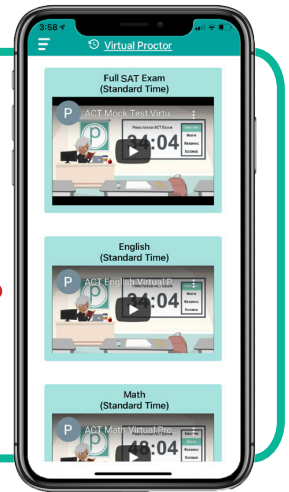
3:58

Virtual Proctor

Full SAT Exam
(Standard Time)

P
ACT Mock Test Virtu

PREPSCHOLAR ACT EXAM
ENGLISH
MATH
READING
SCIENCE

34:04

English
(Standard Time)

P
ACT English Virtual P

ENGLISH
MATH
READING
SCIENCE

34:04

Math
(Standard Time)

P
ACT Math Virtual Pro

ENGLISH
MATH
READING
SCIENCE

46:04